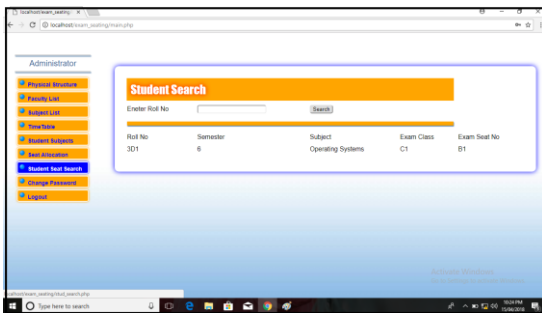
localhost/exam_seating/ ×

localhost/exam_seating/main.php

Administrator

Physical Structure
Faculty List
Subject List
TimeTable
Student Subjects
Seat Allocation
Student Seat Search
Change Password
Logout

Student Search

Eneter Roll No

Search

| Roll No | Semester | Subject | Exam Class | Exam Seat No |
|---|---|---|---|---|
| 3D1 | 6 | Operating Systems | C1 | B1 |

Activate Windows

localhost/exam_seating/stud_search.php

Type here to search

10:04 PM
15/04/2018